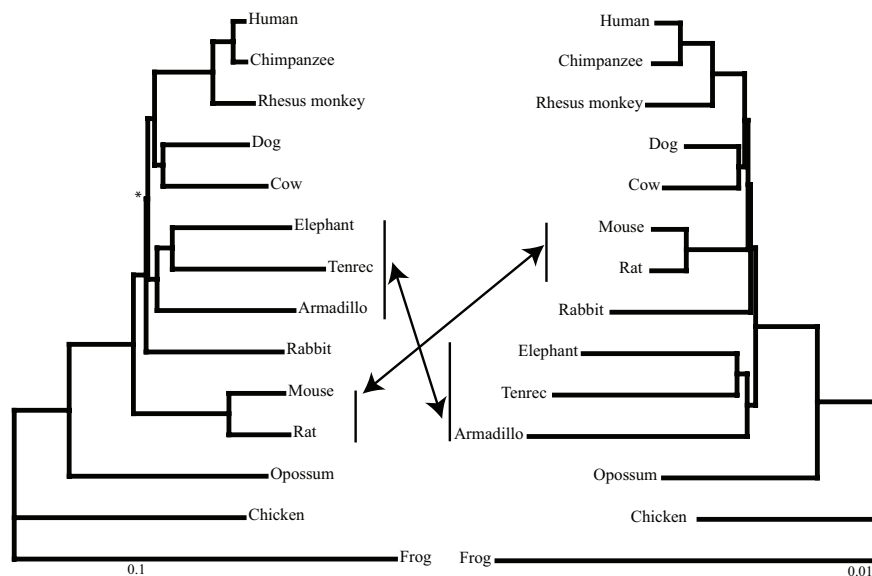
Human
Chimpanzee
Rhesus monkey
Dog
Cow
*
Elephant
Tenrec
Armadillo
Rabbit
Mouse
Rat
Opossum
Chicken
Frog
0.1

Human
Chimpanzee
Rhesus monkey
Dog
Cow
Mouse
Rat
Rabbit
Elephant
Tenrec
Armadillo
Opossum
Chicken
Frog
0.01